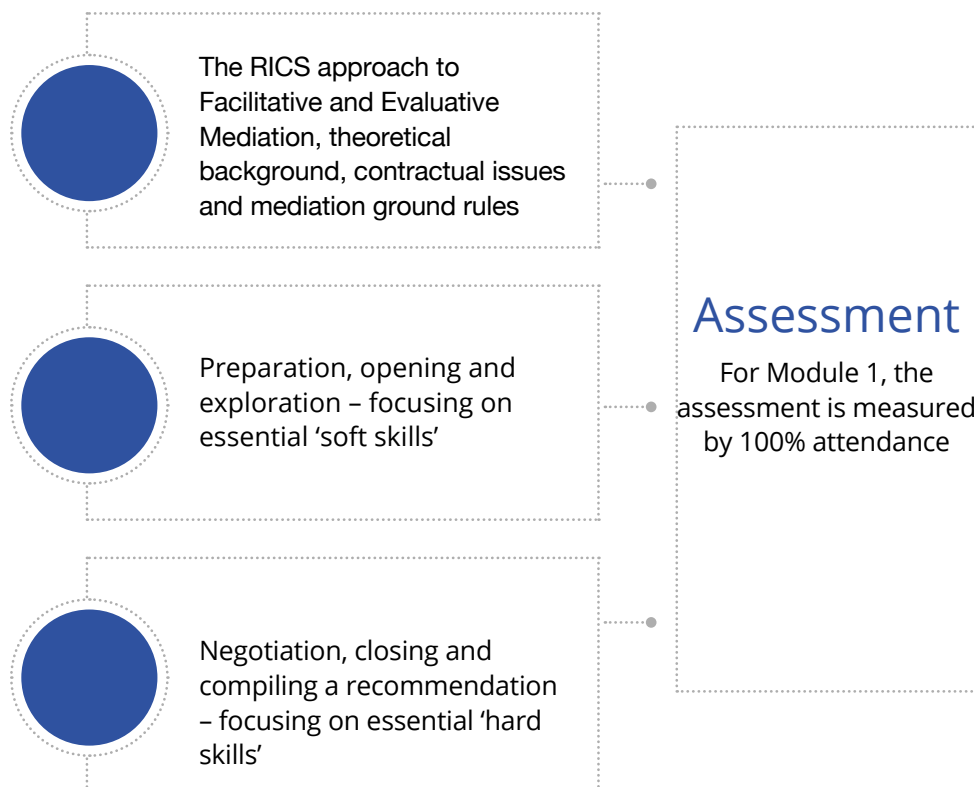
The RICS approach to Facilitative and Evaluative Mediation, theoretical background, contractual issues and mediation ground rules

Preparation, opening and exploration – focusing on essential 'soft skills'

Negotiation, closing and compiling a recommendation – focusing on essential 'hard skills'

Assessment

For Module 1, the assessment is measured by 100% attendance